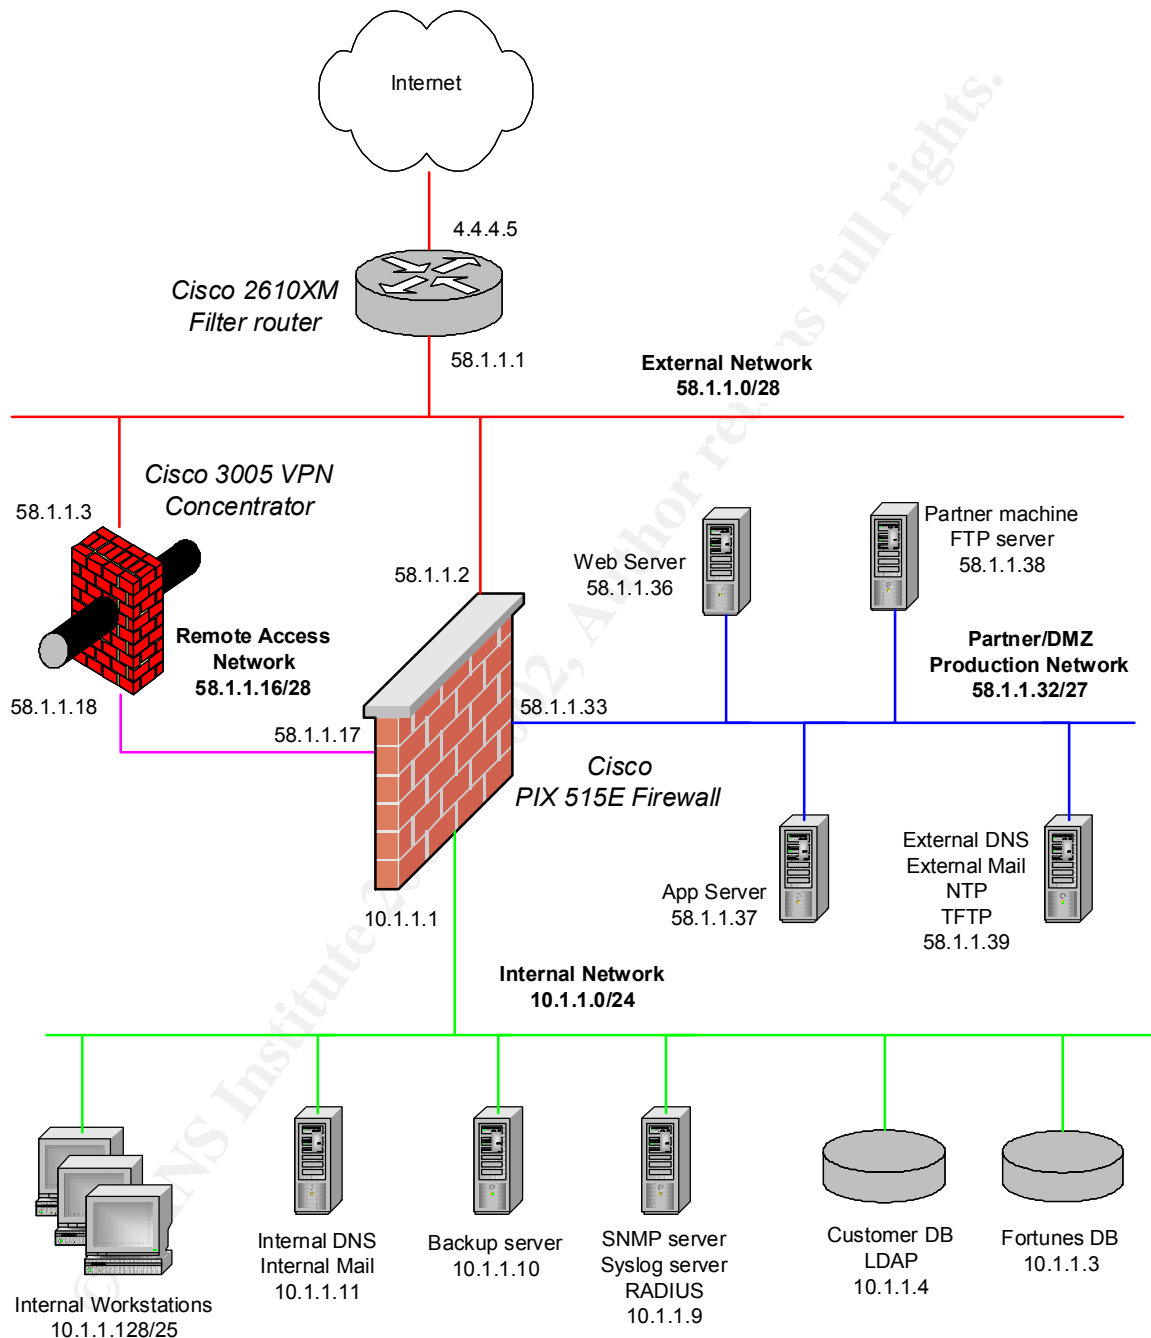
Internet

4.4.4.5

Cisco 2610XM
Filter router

58.1.1.1

External Network
58.1.1.0/28

Cisco 3005 VPN
Concentrator

58.1.1.3

58.1.1.2

Web Server
58.1.1.36

Partner machine
FTP server
58.1.1.38

Remote Access
Network
58.1.1.16/28

Partner/DMZ
Production Network
58.1.1.32/27

58.1.1.18

58.1.1.33

58.1.1.17

Cisco
PIX 515E Firewall

External DNS
External Mail
NTP
TFTP
58.1.1.39

App Server
58.1.1.37

10.1.1.1

Internal Network
10.1.1.0/24

Internal Workstations
10.1.1.128/25

Internal DNS
Internal Mail
10.1.1.11

Backup server
10.1.1.10

SNMP server
Syslog server
RADIUS
10.1.1.9

Customer DB
LDAP
10.1.1.4

Fortunes DB
10.1.1.3

© SANS Institute 2002, Author retains full rights.